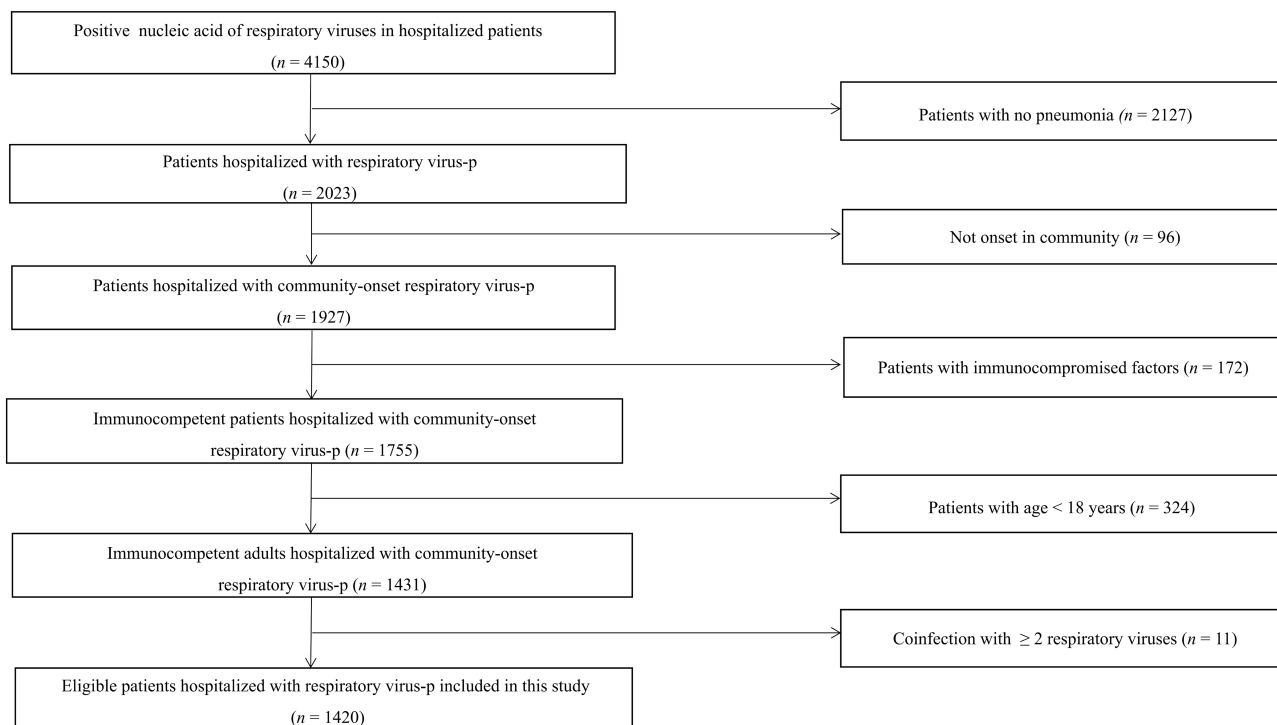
Positive nucleic acid of respiratory viruses in hospitalized patients ($n$ = 4150)

Patients with no pneumonia ($n$ = 2127)

Patients hospitalized with respiratory virus-p ($n$ = 2023)

Not onset in community ($n$ = 96)

Patients hospitalized with community-onset respiratory virus-p ($n$ = 1927)

Patients with immunocompromised factors ($n$ = 172)

Immunocompetent patients hospitalized with community-onset respiratory virus-p ($n$ = 1755)

Patients with age < 18 years ($n$ = 324)

Immunocompetent adults hospitalized with community-onset respiratory virus-p ($n$ = 1431)

Coinfection with $\geq$ 2 respiratory viruses ($n$ = 11)

Eligible patients hospitalized with respiratory virus-p included in this study ($n$ = 1420)